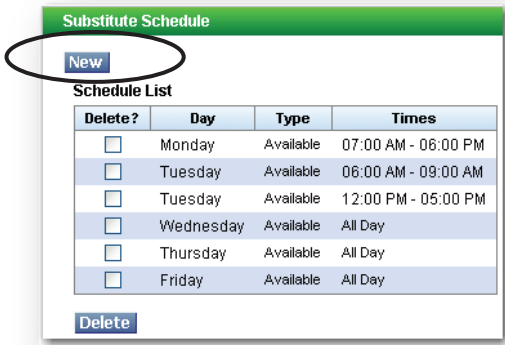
Substitute Schedule

New

Schedule List

| Delete? | Day | Type | Times |
|---|---|---|---|
| ☐ | Monday | Available | 07:00 AM - 06:00 PM |
| ☐ | Tuesday | Available | 06:00 AM - 09:00 AM |
| ☐ | Tuesday | Available | 12:00 PM - 05:00 PM |
| ☐ | Wednesday | Available | All Day |
| ☐ | Thursday | Available | All Day |
| ☐ | Friday | Available | All Day |

Delete